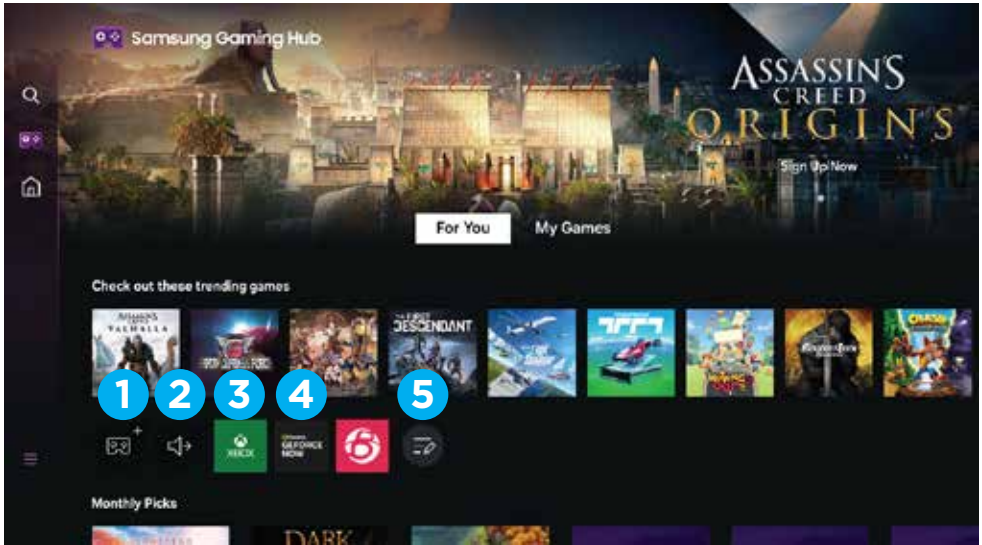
Samsung Gaming Hub

ASSASSIN'S CREED ORIGINS

Sign Up Now

For You

My Games

Check out these trending games

ASSASSIN'S CREED VALHALLA

THE FIRST DESCENDANT

1

2

3

4

5

XBOX

GEFORCE NOW

Monthly Picks

DARK